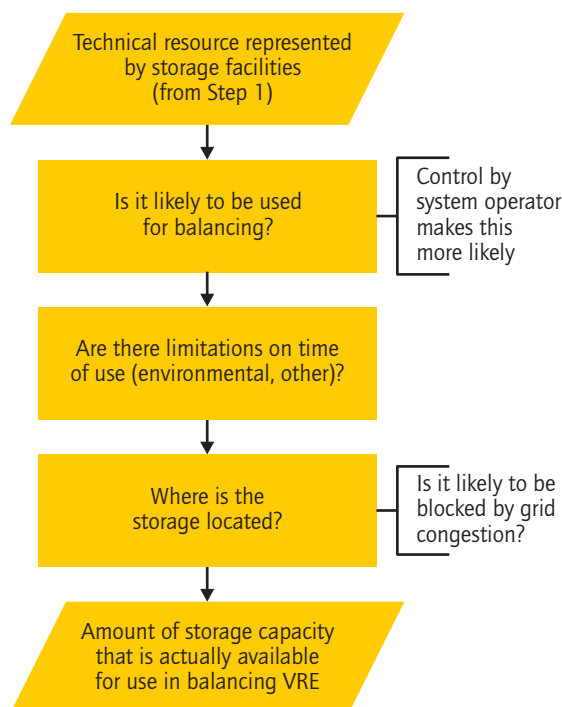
Technical resource represented by storage facilities (from Step 1)

Is it likely to be used for balancing?

Control by system operator makes this more likely

Are there limitations on time of use (environmental, other)?

Where is the storage located?

Is it likely to be blocked by grid congestion?

Amount of storage capacity that is actually available for use in balancing VRE